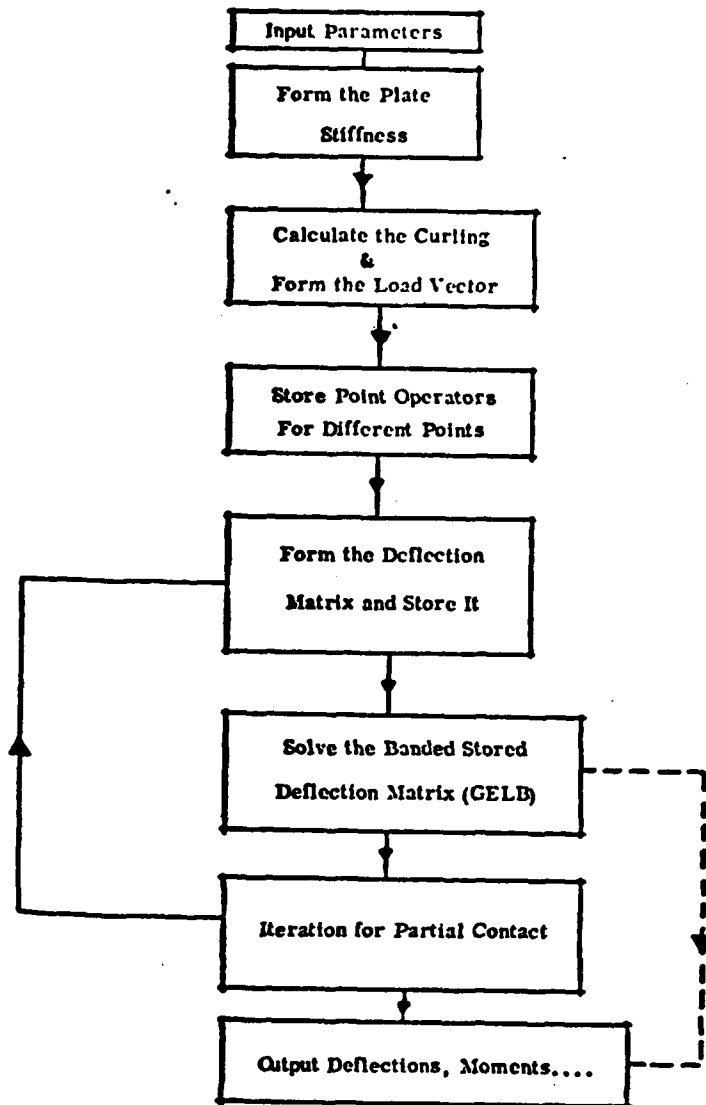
Input Parameters

Form the Plate Stiffness

Calculate the Curling & Form the Load Vector

Store Point Operators For Different Points

Form the Deflection Matrix and Store It

Solve the Banded Stored Deflection Matrix (GELB)

Iteration for Partial Contact

Output Deflections, Moments....